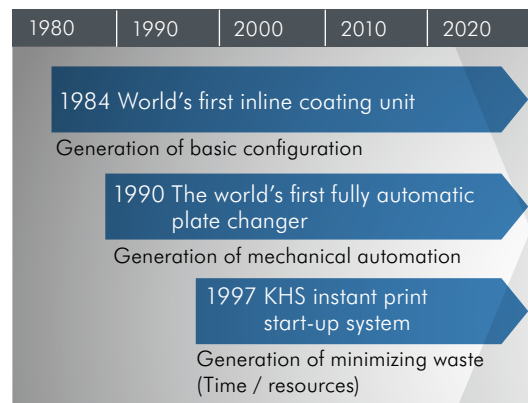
| 1980 | 1990 | 2000 | 2010 | 2020 |
|---|---|---|---|---|

1984 World's first inline coating unit

Generation of basic configuration

1990 The world's first fully automatic plate changer

Generation of mechanical automation

1997 KHS instant print start-up system

Generation of minimizing waste (Time / resources)